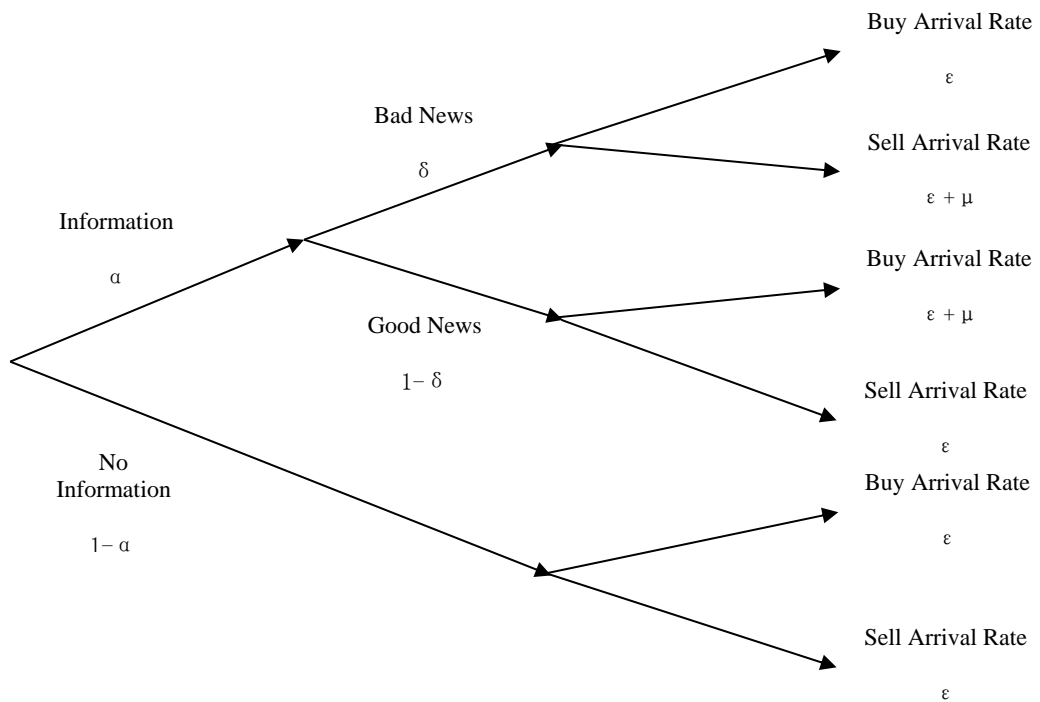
Buy Arrival Rate

$\varepsilon$

Bad News

$\delta$

Sell Arrival Rate

$\varepsilon + \mu$

Information

$\alpha$

Buy Arrival Rate

$\varepsilon + \mu$

Good News

$1-\delta$

Sell Arrival Rate

$\varepsilon$

No Information

$1-\alpha$

Buy Arrival Rate

$\varepsilon$

Sell Arrival Rate

$\varepsilon$